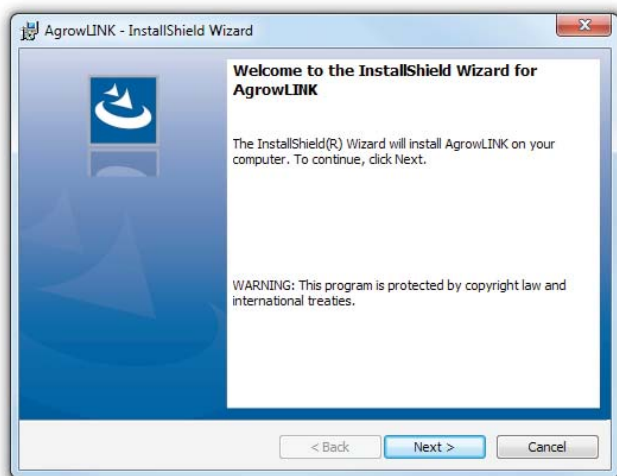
AgrowLINK - InstallShield Wizard

Welcome to the InstallShield Wizard for AgrowLINK

The InstallShield(R) Wizard will install AgrowLINK on your computer. To continue, click Next.

WARNING: This program is protected by copyright law and international treaties.

< Back
Next >
Cancel